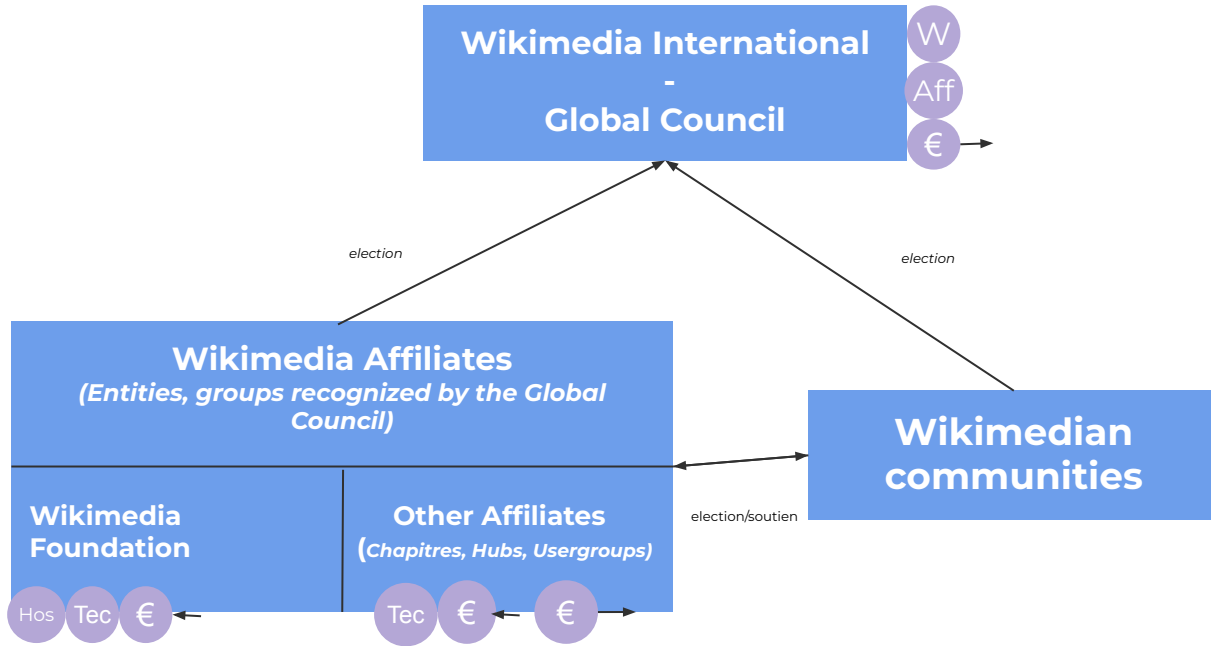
Wikimedia International
-
Global Council

W
Aff
€

election

election

Wikimedia Affiliates
(Entities, groups recognized by the Global Council)

Wikimedian communities

election/soutien

Wikimedia Foundation

Other Affiliates
(Chapitres, Hubs, Usergroups)

Hos
Tec
€

Tec
€
€